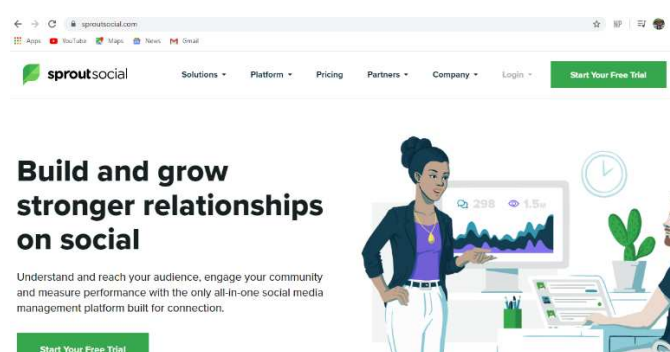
sproutsocial.com

Apps YouTube Maps News Gmail

sproutsocial

Solutions Platform Pricing Partners Company Login

Start Your Free Trial

Build and grow stronger relationships on social

Understand and reach your audience, engage your community and measure performance with the only all-in-one social media management platform built for connection.

298 1.5

Start Your Free Trial